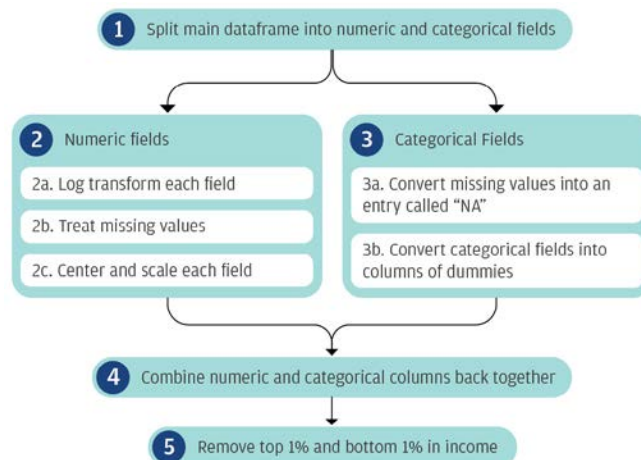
1 Split main dataframe into numeric and categorical fields

2 Numeric fields

2a. Log transform each field

2b. Treat missing values

2c. Center and scale each field

3 Categorical Fields

3a. Convert missing values into an entry called "NA"

3b. Convert categorical fields into columns of dummies

4 Combine numeric and categorical columns back together

5 Remove top 1% and bottom 1% in income